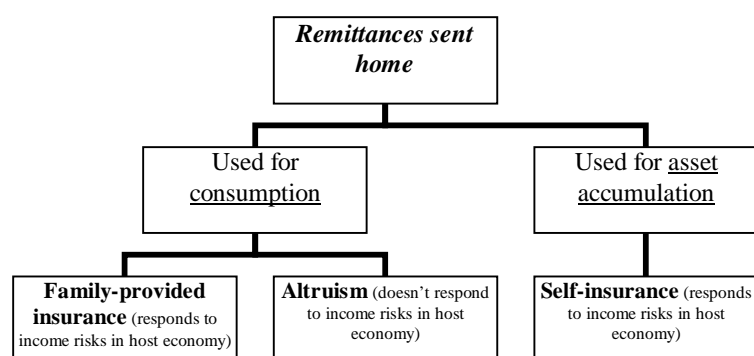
Remittances sent home

Used for consumption

Used for asset accumulation

Family-provided insurance (responds to income risks in host economy)

Altruism (doesn't respond to income risks in host economy)

Self-insurance (responds to income risks in host economy)